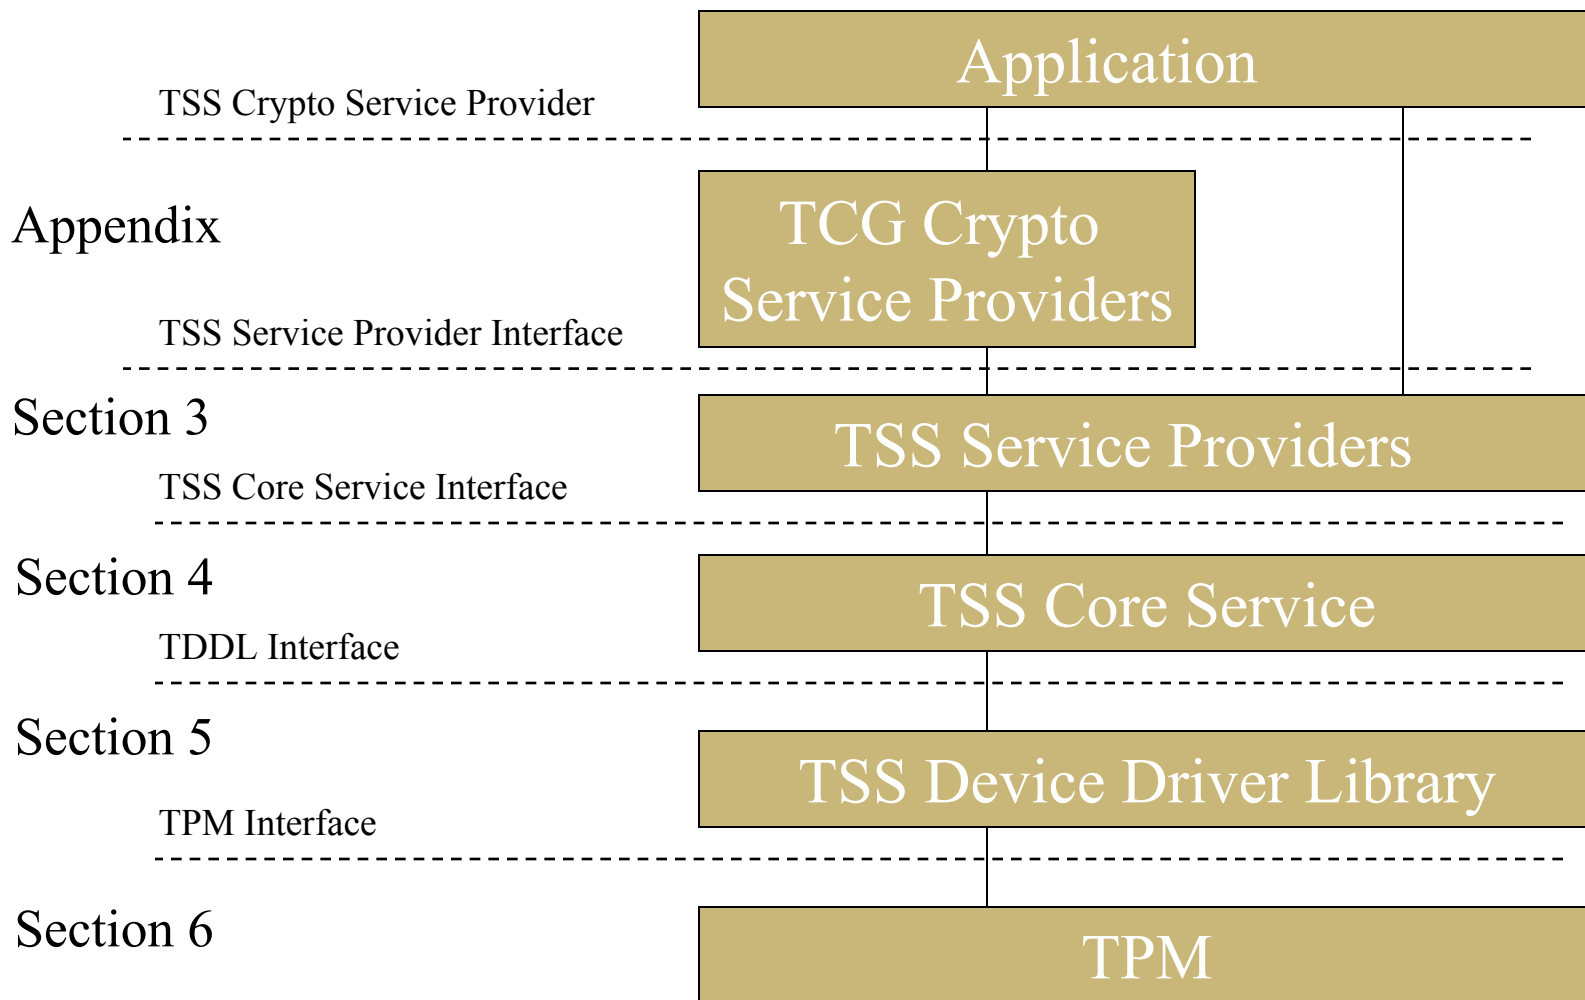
Application

TSS Crypto Service Provider

Appendix

TCG Crypto Service Providers

TSS Service Provider Interface

Section 3

TSS Service Providers

TSS Core Service Interface

Section 4

TSS Core Service

TDDL Interface

Section 5

TSS Device Driver Library

TPM Interface

Section 6

TPM